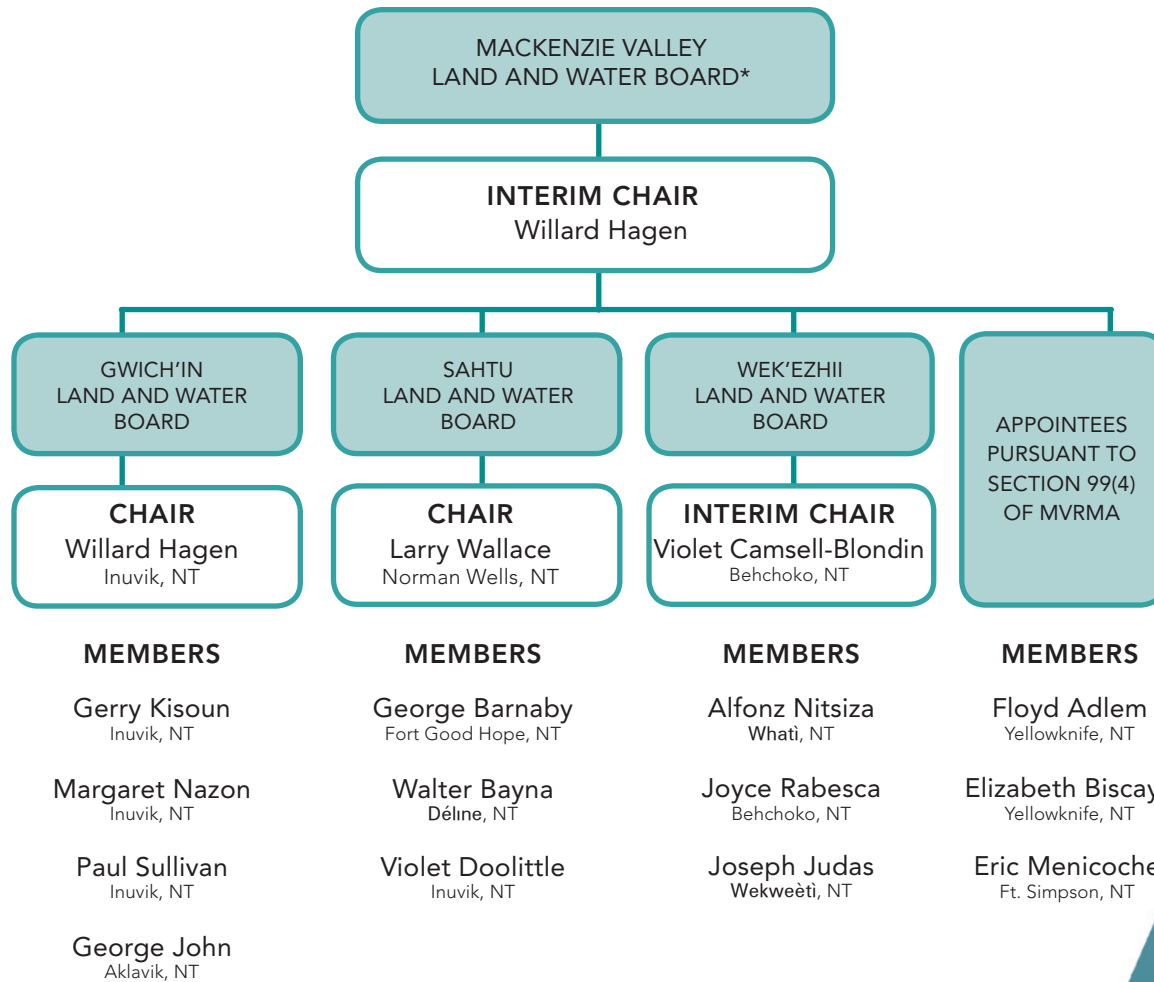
MACKENZIE VALLEY LAND AND WATER BOARD*

INTERIM CHAIR
Willard Hagen

GWICH'IN LAND AND WATER BOARD

CHAIR
Willard Hagen
Inuvik, NT

MEMBERS

Gerry Kisoun
Inuvik, NT

Margaret Nazon
Inuvik, NT

Paul Sullivan
Inuvik, NT

George John
Aklavik, NT

SAHTU LAND AND WATER BOARD

CHAIR
Larry Wallace
Norman Wells, NT

MEMBERS

George Barnaby
Fort Good Hope, NT

Walter Bayna
Délıne, NT

Violet Doolittle
Inuvik, NT

WEK'EZHII LAND AND WATER BOARD

INTERIM CHAIR
Violet Camsell-Blondin
Behchoko, NT

MEMBERS

Alfonz Nitsiza
Whatì, NT

Joyce Rabesca
Behchoko, NT

Joseph Judas
Wekweètì, NT

APPOINTEES PURSUANT TO SECTION 99(4) OF MVRMA

MEMBERS

Floyd Adlem
Yellowknife, NT

Elizabeth Biscay
Yellowknife, NT

Eric Menicoche
Ft. Simpson, NT